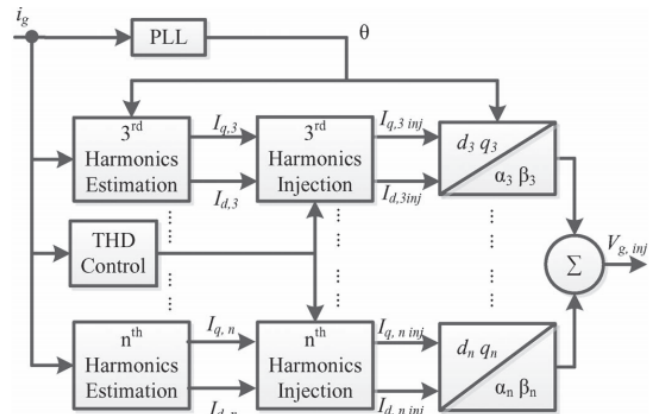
$i_g$

PLL

$\theta$

3$^{rd}$ Harmonics Estimation

$I_{q,3}$

$I_{d,3}$

3$^{rd}$ Harmonics Injection

$I_{q,3\ inj}$

$I_{d,3inj}$

$d_3\ q_3$

$\alpha_3\ \beta_3$

THD Control

$\Sigma$

$V_{g,\ inj}$

n$^{th}$ Harmonics Estimation

$I_{q,\ n}$

$I_{d,\ n}$

n$^{th}$ Harmonics Injection

$I_{q,\ n\ inj}$

$I_{d,\ n\ inj}$

$d_n\ q_n$

$\alpha_n\ \beta_n$